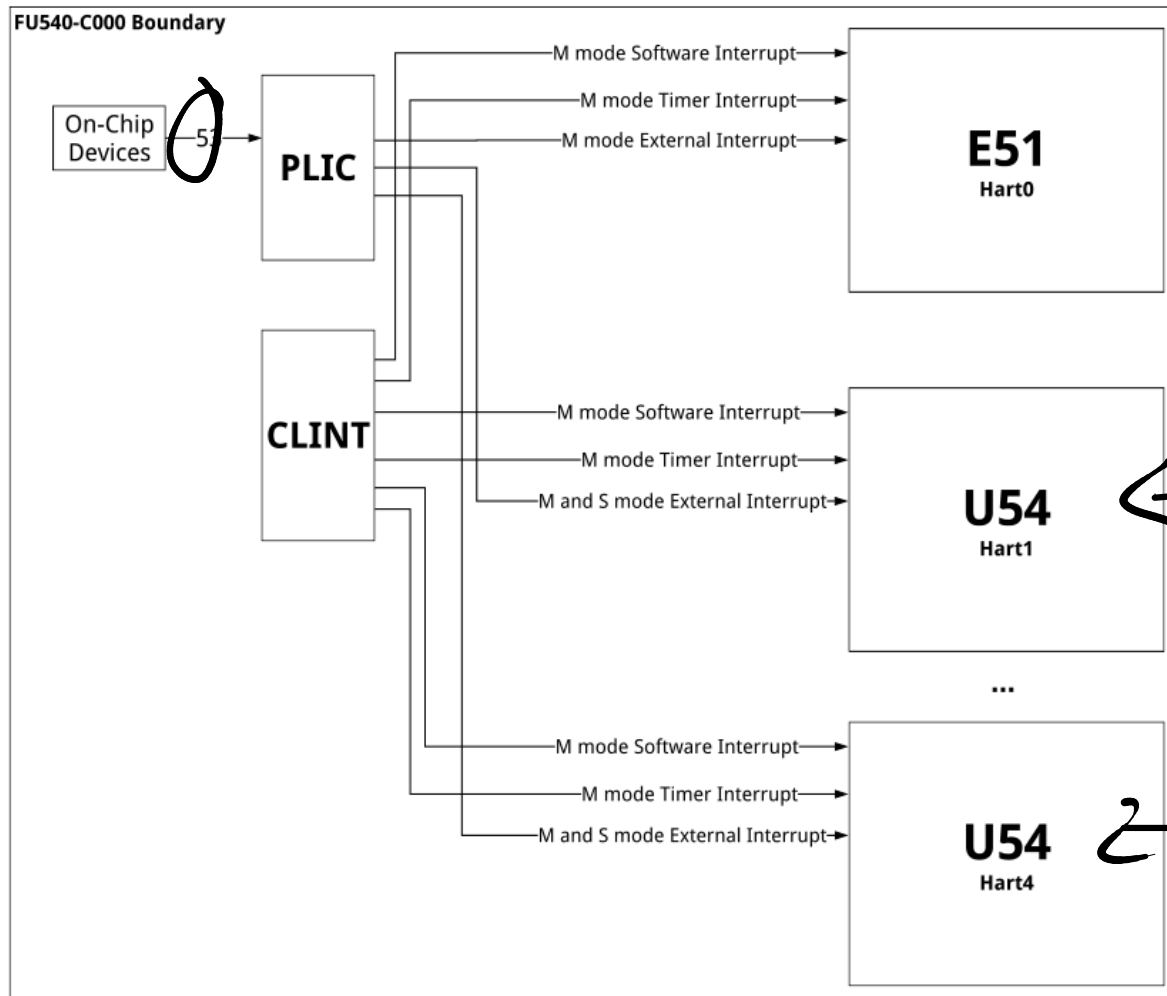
FU540-C000 Boundary

On-Chip Devices

51

PLIC

CLINT

M mode Software Interrupt

M mode Timer Interrupt

M mode External Interrupt

E51
Hart0

M mode Software Interrupt

M mode Timer Interrupt

M and S mode External Interrupt

U54
Hart1

...

M mode Software Interrupt

M mode Timer Interrupt

M and S mode External Interrupt

U54
Hart4